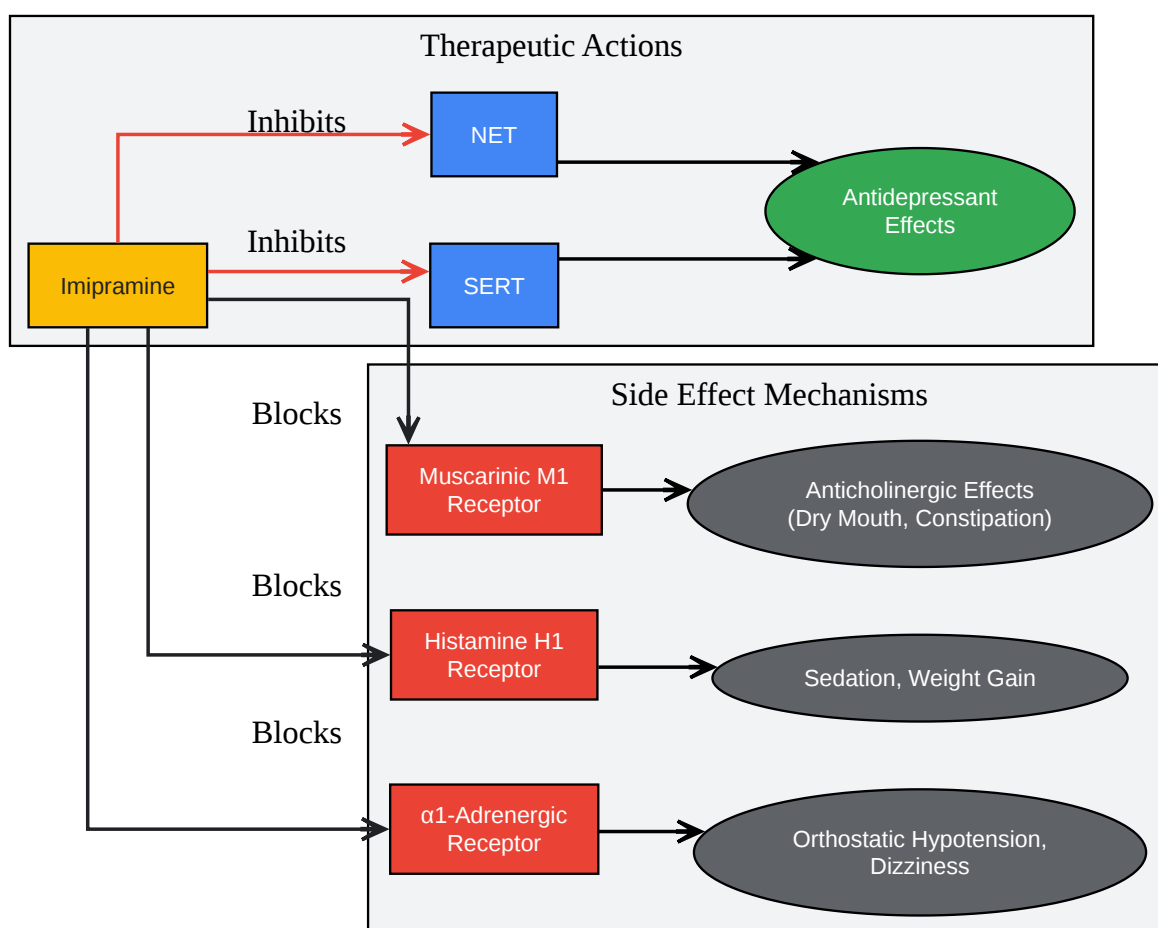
Therapeutic Actions

Inhibits

NET

Antidepressant Effects

Inhibits

Imipramine

SERT

Side Effect Mechanisms

Blocks

Muscarinic M1 Receptor

Anticholinergic Effects (Dry Mouth, Constipation)

Blocks

Histamine H1 Receptor

Sedation, Weight Gain

Blocks

α1-Adrenergic Receptor

Orthostatic Hypotension, Dizziness